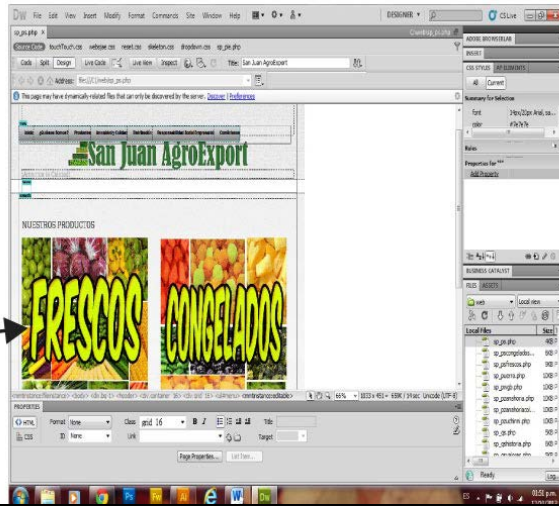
DW File Edit View Insert Modify Format Commands Site Window Help

DESIGNER ▾

CSLive

sp_ps.php ×

Source Code touchTouch.css webview.css reset.css skeleton.css dropdown.css sp_ps.php

Code Split Design Live Code Live View Inspect

Title: San Juan AgroExport

Address: file:///C|/webtop_ps.php

This page may have dynamically-related files that can only be discovered by the server. Discover | Preferences

Inicio Quienes Somos Productos Inversión y Calidad Distribución Responsabilidad Social Empresarial Contáctenos

San Juan AgroExport

NUESTROS PRODUCTOS

FRESCOS

CONGELADOS

<mmtinstance:fileinstance> <body> <div.box 16> <header> <div.container> <div> <div.sub-nav> <mmtinstance:editable>

65% 1033 x 451 ▾ 69K / 14 sec Unicode (UTF-8)

PROPERTIES

HTML Format None Class grid 16 B I Title

CSS ID None Link Target

Page Properties... List Item...

ADOBE BROWSERLAB

INSERT

CSS STYLES AP ELEMENTS

All Current

Summary for Selection

font 14px/22px Arial, sa...

color #7e7e7e

Rules

Properties for ""

Add Property

BUSINESS CATALYST

FILES ASSETS

web Local view

Local Files Size

sp_ps.php 4KB
sp_pscongelados... 9KB
sp_psfrescos.php 9KB
sp_psuerra.php 9KB
sp_pmgb.php 9KB
sp_pzonsfoma.php 9KB
sp_pzonsforaci... 9KB
sp_psutbnn.php 9KB
sp_qs.php 9KB
sp_qshistoria.php 9KB

Ready Log...

ES 01:51 p.m.